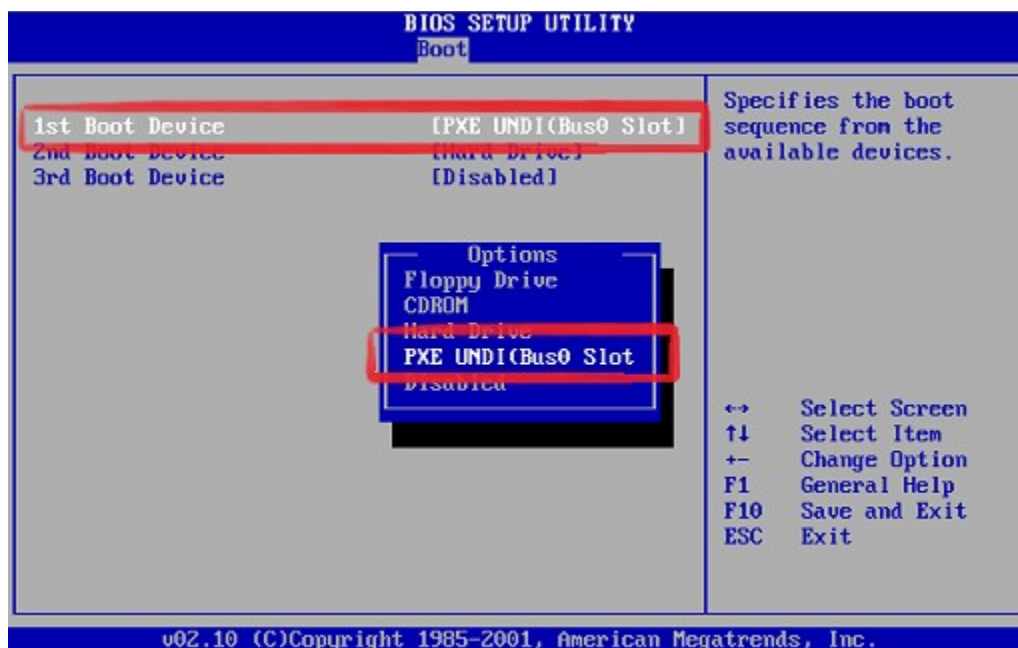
BIOS SETUP UTILITY
Boot

1st Boot Device [PXE UNDI(Bus0 Slot]
2nd Boot Device [Hard Drive]
3rd Boot Device [Disabled]

Options
Floppy Drive
CDROM
Hard Drive
PXE UNDI(Bus0 Slot
Disabled

Specifies the boot sequence from the available devices.

↔ Select Screen
↑↓ Select Item
+- Change Option
F1 General Help
F10 Save and Exit
ESC Exit

v02.10 (C)Copyright 1985-2001, American Megatrends, Inc.